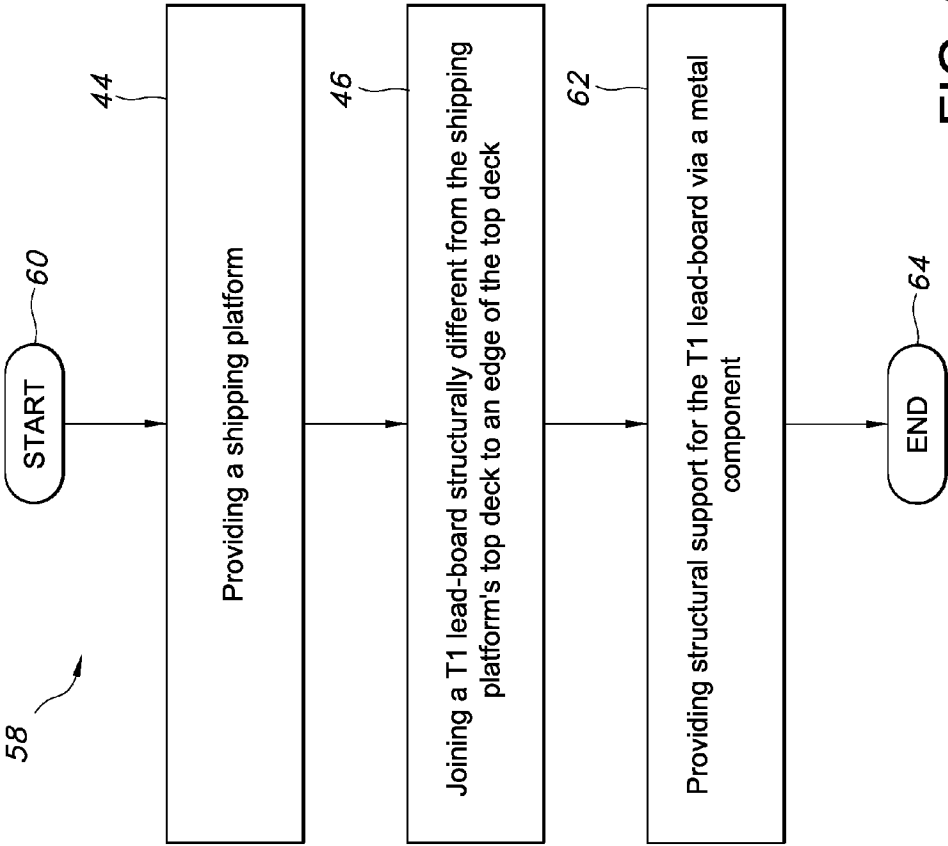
58

START 60

44
Providing a shipping platform

46
Joining a T1 lead-board structurally different from the shipping platform's top deck to an edge of the top deck

62
Providing structural support for the T1 lead-board via a metal component

END 64

FIG